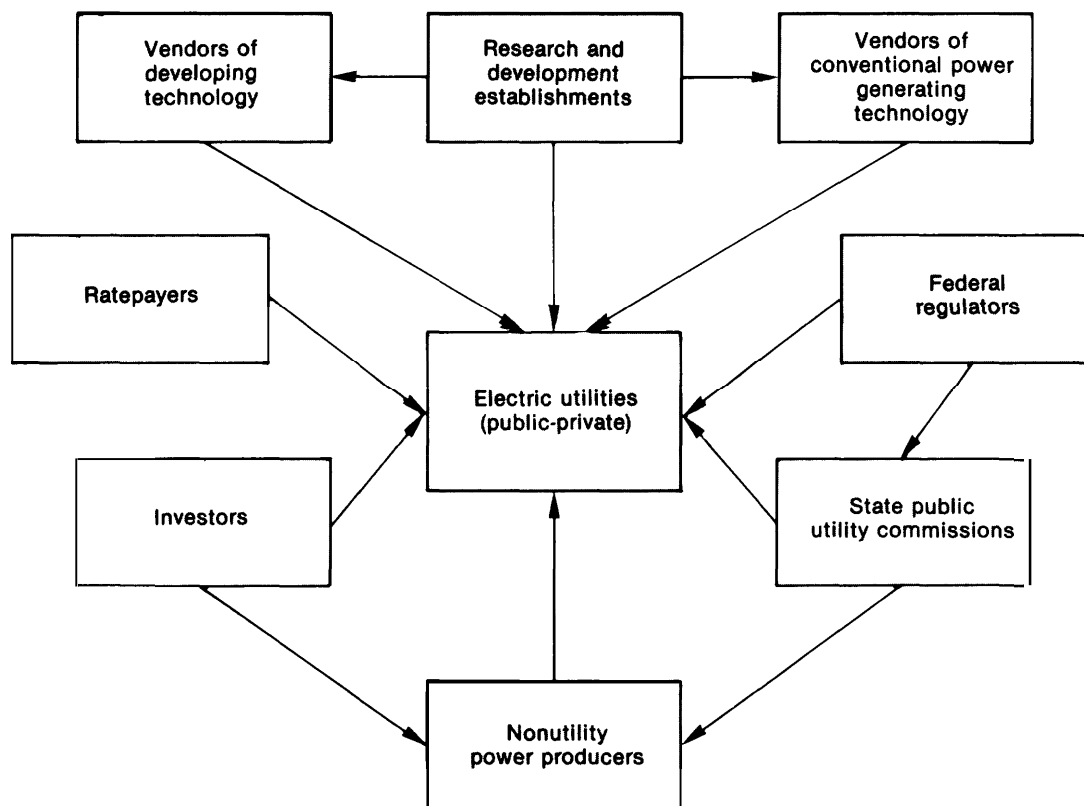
Vendors of developing technology

Research and development establishments

Vendors of conventional power generating technology

Ratepayers

Electric utilities (public-private)

Federal regulators

Investors

State public utility commissions

Nonutility power producers